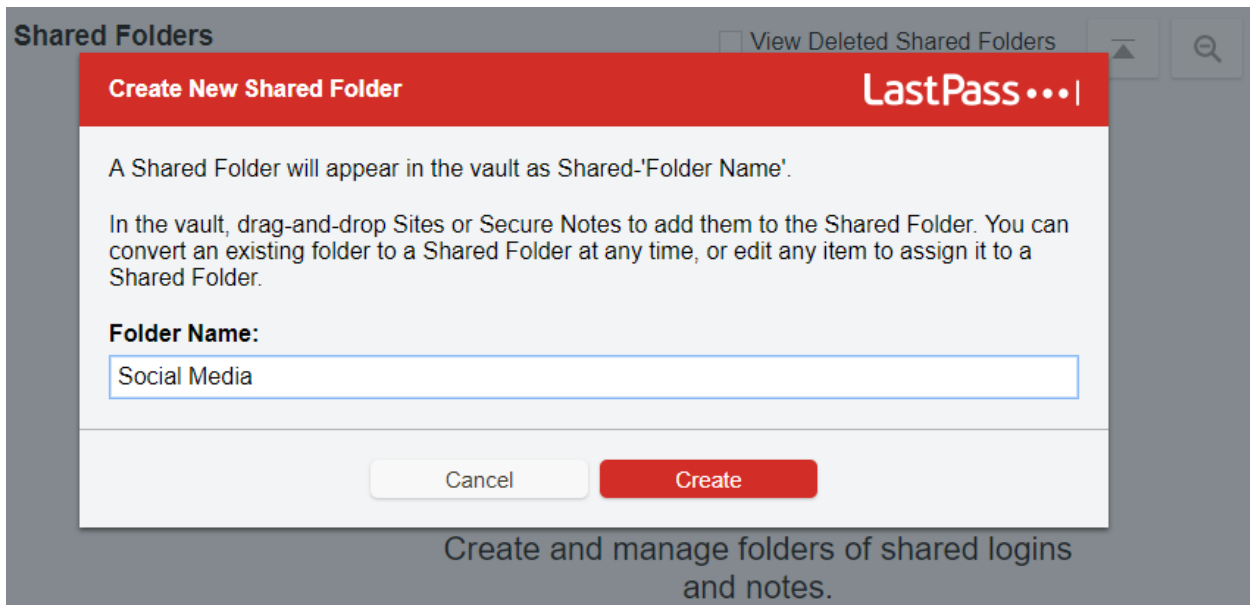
Shared Folders

View Deleted Shared Folders

Create New Shared Folder

LastPass•••|

A Shared Folder will appear in the vault as Shared-'Folder Name'.

In the vault, drag-and-drop Sites or Secure Notes to add them to the Shared Folder. You can convert an existing folder to a Shared Folder at any time, or edit any item to assign it to a Shared Folder.

Folder Name:

Social Media

Cancel

Create

Create and manage folders of shared logins and notes.